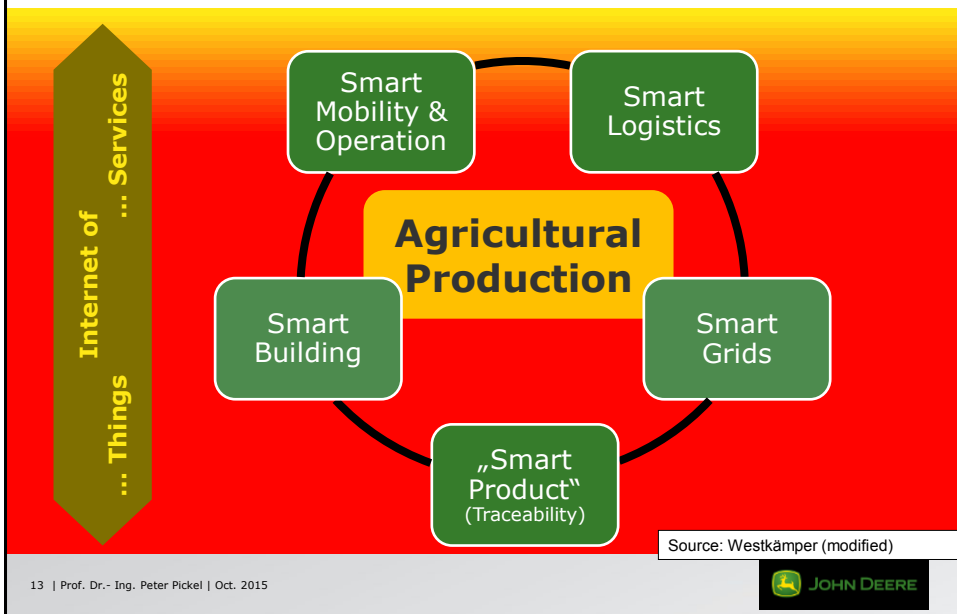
Internet of
... Things ... Services

Smart Mobility & Operation

Smart Logistics

Agricultural Production

Smart Building

Smart Grids

„Smart Product“ (Traceability)

Source: Westkämper (modified)

13 | Prof. Dr.- Ing. Peter Pickel | Oct. 2015

JOHN DEERE